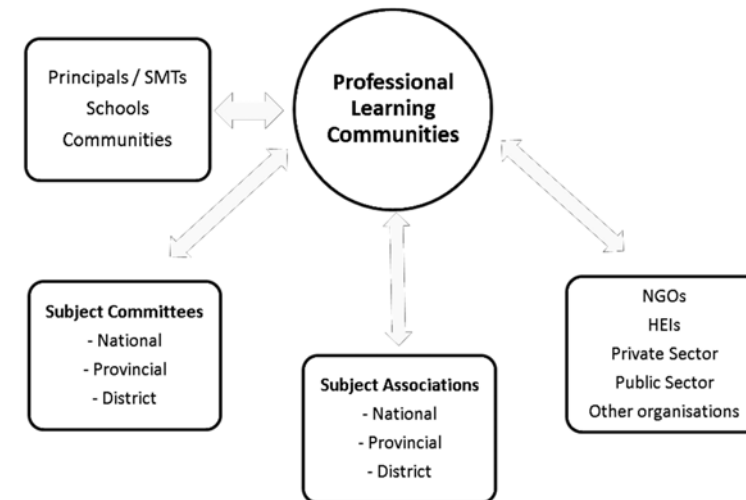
Principals / SMTs
Schools
Communities

Professional Learning Communities

Subject Committees
- National
- Provincial
- District

Subject Associations
- National
- Provincial
- District

NGOs
HEIs
Private Sector
Public Sector
Other organisations